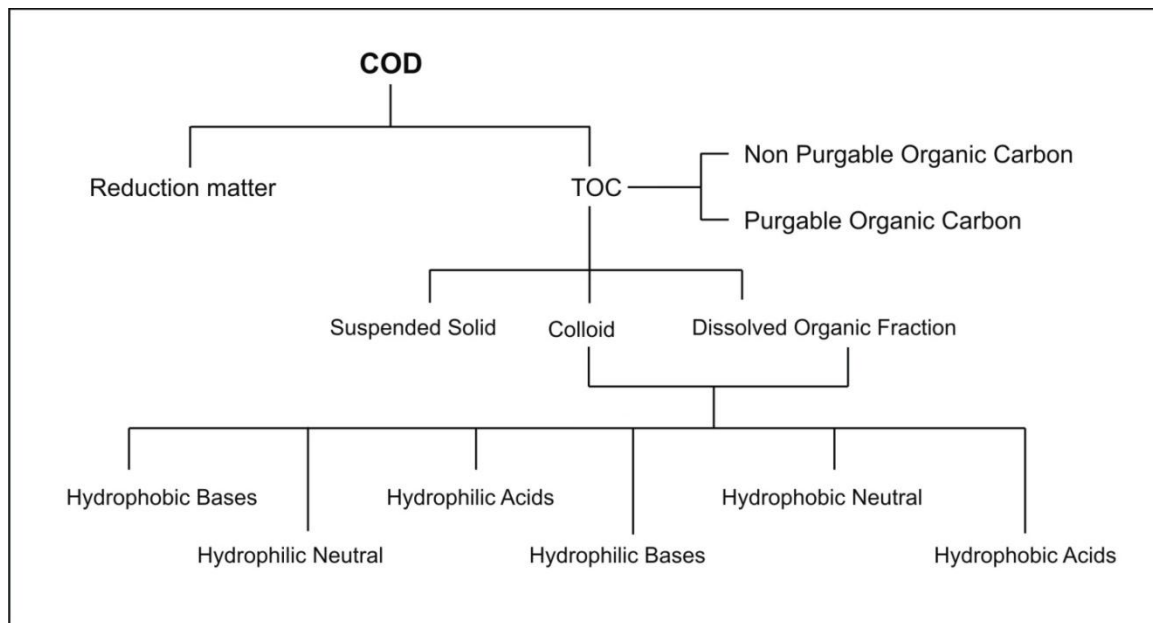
COD

Reduction matter

TOC

Non Purgable Organic Carbon

Purgable Organic Carbon

Suspended Solid

Colloid

Dissolved Organic Fraction

Hydrophobic Bases

Hydrophilic Neutral

Hydrophilic Acids

Hydrophilic Bases

Hydrophobic Neutral

Hydrophobic Acids